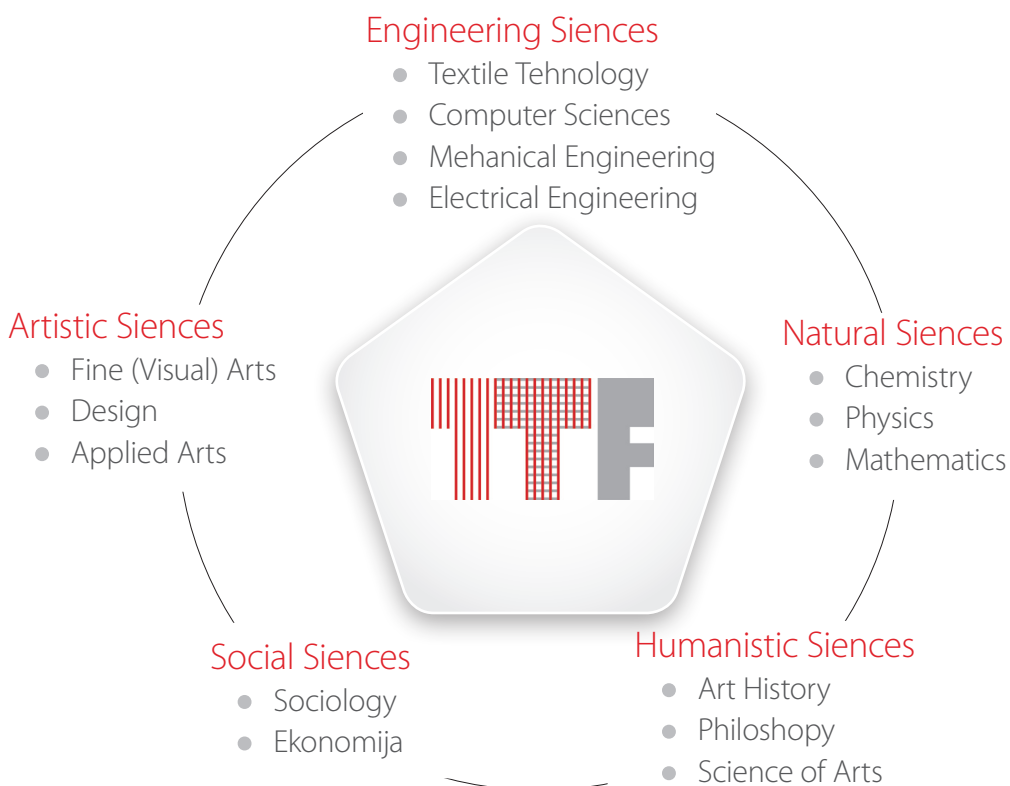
Engineering Siences
- Textile Tehnology
- Computer Sciences
- Mehanical Engineering
- Electrical Engineering

Artistic Siences
- Fine (Visual) Arts
- Design
- Applied Arts

TTF

Natural Siences
- Chemistry
- Physics
- Mathematics

Social Siences
- Sociology
- Ekonomija

Humanistic Siences
- Art History
- Philoshopy
- Science of Arts